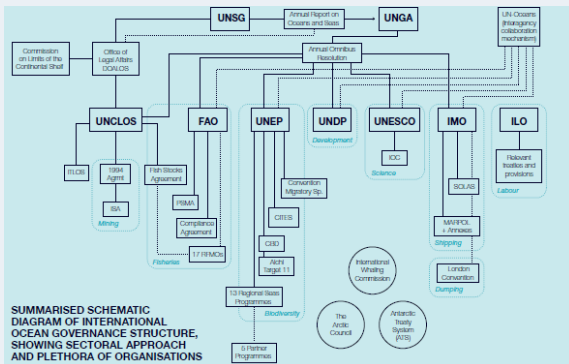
UNSG

Annual Report on Oceans and Seas

UNGA

UN Oceans (Interagency collaboration mechanism)

Commission on Limits of the Continental Shelf

Office of Legal Affairs DOALOS

Annual Omnibus Resolution

UNCLOS

FAO

UNEP

UNDP

UNESCO

IMO

ILO

Development

ITLOS

1994 Agmt

ISA

Mining

Fish Stocks Agreement

PSMA

Compliance Agreement

17 RFMOs

Fisheries

Convention Migratory Sp.

CITES

CBD

Aichi Target 11

13 Regional Seas Programmes

6 Partner Programmes

Biodiversity

IOC

Science

SOLAS

MARPOL + Annexes

Shipping

London Convention

Dumping

Relevant treaties and provisions

Labour

International Whaling Commission

The Arctic Council

Antarctic Treaty System (ATS)

SUMMARISED SCHEMATIC DIAGRAM OF INTERNATIONAL OCEAN GOVERNANCE STRUCTURE, SHOWING SECTORAL APPROACH AND PLETHORA OF ORGANISATIONS